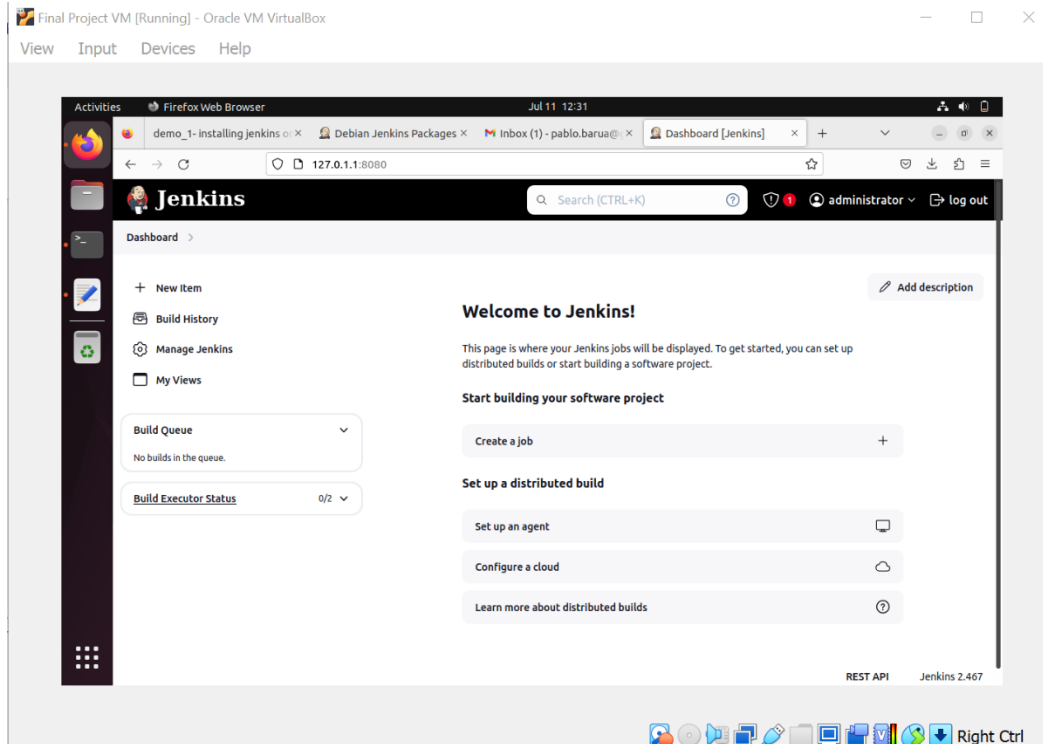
Final Project VM [Running] - Oracle VM VirtualBox

View Input Devices Help

Activities Firefox Web Browser Jul 11 12:31

demo_1- installing jenkins o × Debian Jenkins Packages × Inbox (1) - pablo.barua@ × Dashboard [Jenkins] × +

127.0.1.1:8080

Jenkins

Search (CTRL+K)

1 administrator log out

Dashboard

New Item

Build History

Manage Jenkins

My Views

Build Queue

No builds in the queue.

Build Executor Status 0/2

Add description

Welcome to Jenkins!

This page is where your Jenkins jobs will be displayed. To get started, you can set up distributed builds or start building a software project.

Start building your software project

Create a job

Set up a distributed build

Set up an agent

Configure a cloud

Learn more about distributed builds

REST API Jenkins 2.467

Right Ctrl